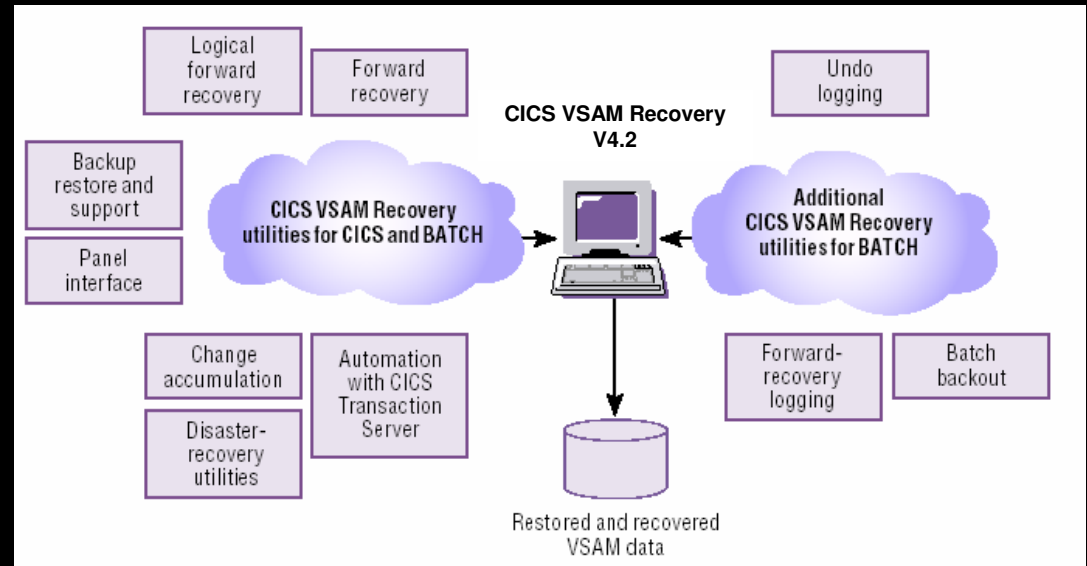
Logical forward recovery

Forward recovery

CICS VSAM Recovery V4.2

Undo logging

Backup restore and support

CICS VSAM Recovery utilities for CICS and BATCH

Additional CICS VSAM Recovery utilities for BATCH

Panel interface

Change accumulation

Automation with CICS Transaction Server

Forward-recovery logging

Batch backout

Disaster-recovery utilities

Restored and recovered VSAM data